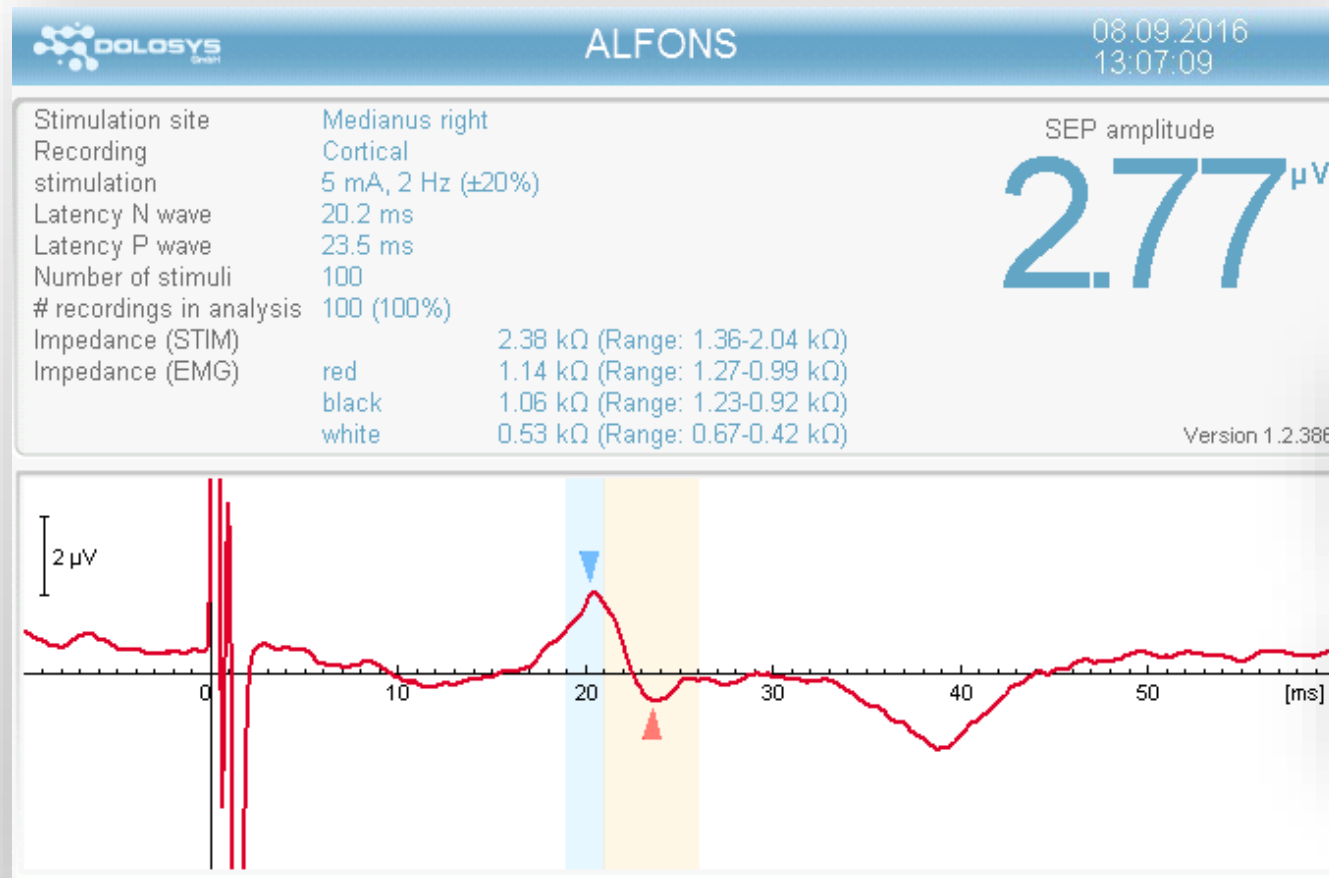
DOLOSYS GmbH

ALFONS

08.09.2016
13:07:09

| | | |
|---|---|---|
| Stimulation site | Medianus right | |
| Recording | Cortical | |
| stimulation | 5 mA, 2 Hz (±20%) | |
| Latency N wave | 20.2 ms | |
| Latency P wave | 23.5 ms | |
| Number of stimuli | 100 | |
| # recordings in analysis | 100 (100%) | |
| Impedance (STIM) | | 2.38 kΩ (Range: 1.36-2.04 kΩ) |
| Impedance (EMG) | red | 1.14 kΩ (Range: 1.27-0.99 kΩ) |
| | black | 1.06 kΩ (Range: 1.23-0.92 kΩ) |
| | white | 0.53 kΩ (Range: 0.67-0.42 kΩ) |

SEP amplitude
2.77 μV

Version 1.2.386

2 μV

0 10 20 30 40 50 [ms]